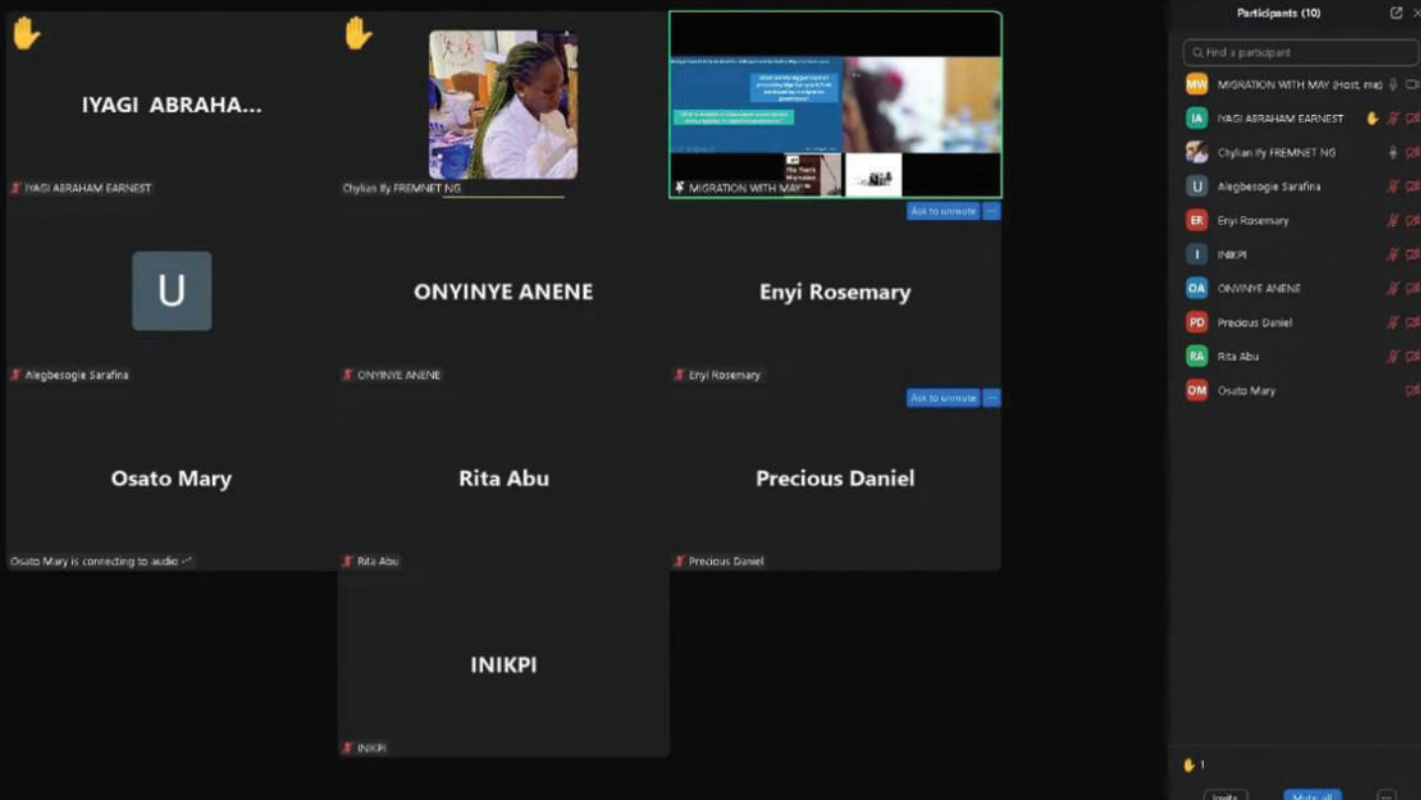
IYAGI ABRAHA...

IYAGI ABRAHAM EARNEST

Chylian Ify FREMNET NG

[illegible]

MIGRATION WITH MAY

Ask to unmute

U

Alegbesogie Sarafina

ONYINYE ANENE

ONYINYE ANENE

Enyi Rosemary

Enyi Rosemary

Ask to unmute

Osato Mary

Osato Mary is connecting to audio

Rita Abu

Rita Abu

Precious Daniel

Precious Daniel

INIKPI

INIKPI

Participants (10)

Find a participant

MW MIGRATION WITH MAY (Host, me)

IA IYAGI ABRAHAM EARNEST

Chylian Ify FREMNET NG

U Alegbesogie Sarafina

ER Enyi Rosemary

I INIKPI

OA ONYINYE ANENE

PD Precious Daniel

RA Rita Abu

OM Osato Mary

1

Invite

Mute all